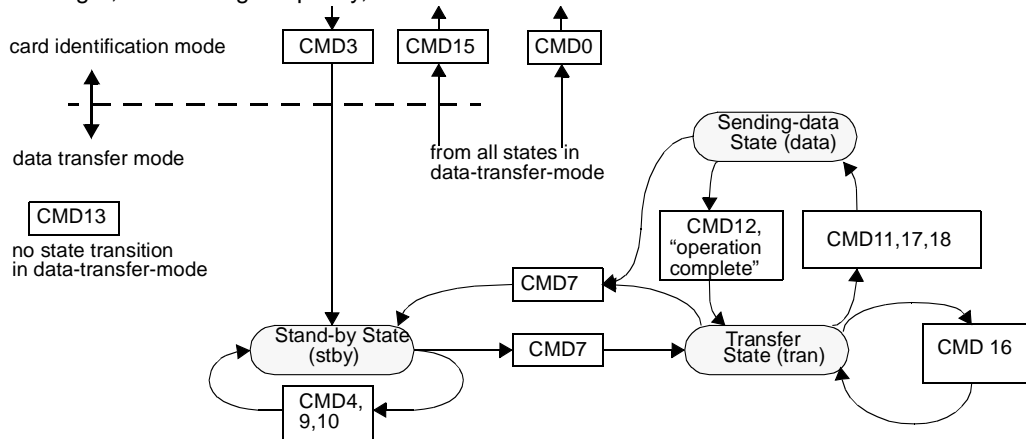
card identification mode

CMD3

CMD15

CMD0

data transfer mode

from all states in data-transfer-mode

Sending-data State (data)

CMD13

no state transition in data-transfer-mode

CMD12, "operation complete"

CMD11,17,18

CMD7

Stand-by State (stby)

CMD7

Transfer State (tran)

CMD 16

CMD4, 9,10